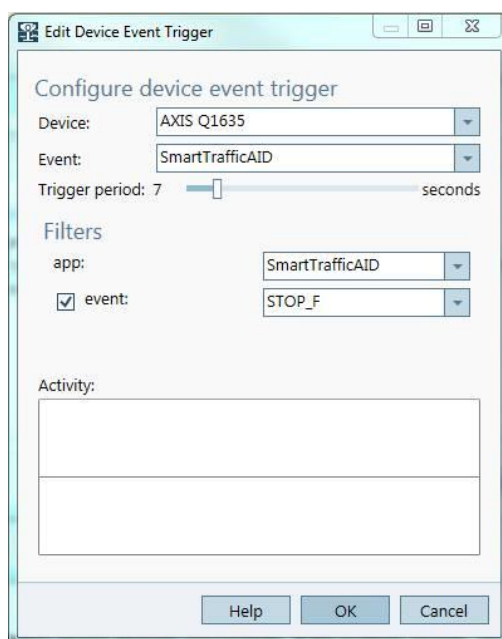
Edit Device Event Trigger

Configure device event trigger

Device: AXIS Q1635

Event: SmartTrafficAID

Trigger period: 7 seconds

Filters

app: SmartTrafficAID

event: STOP_F

Activity:

Help OK Cancel